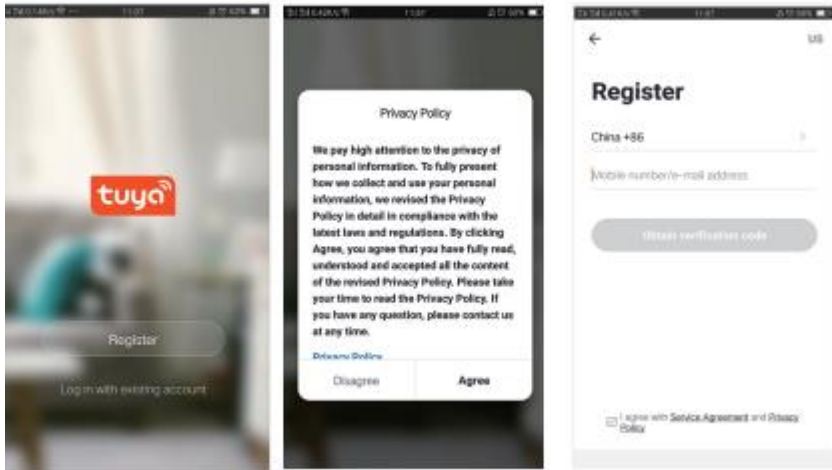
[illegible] 11:07 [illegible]

tuya

Register

Log in with existing account

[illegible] 11:07 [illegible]

Privacy Policy

We pay high attention to the privacy of personal information. To fully present how we collect and use your personal information, we revised the Privacy Policy in detail in compliance with the latest laws and regulations. By clicking Agree, you agree that you have fully read, understood and accepted all the content of the revised Privacy Policy. Please take your time to read the Privacy Policy. If you have any question, please contact us at any time.

Privacy Policy

Disagree

Agree

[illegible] 11:07 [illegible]

←

US

Register

China +86

Mobile number/e-mail address

Obtain verification code

I agree with Service Agreement and Privacy Policy